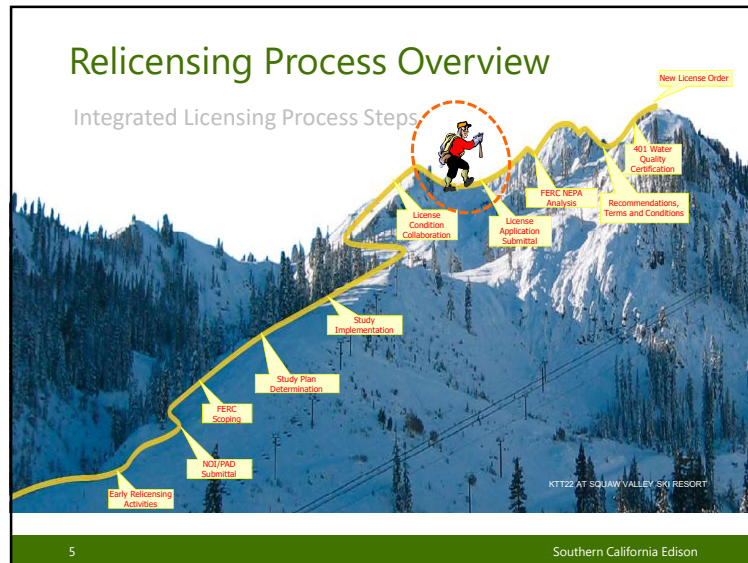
Relicensing Process Overview

Integrated Licensing Process Steps

New License Order

401 Water Quality Certification

Recommendations, Terms and Conditions

FERC NEPA Analysis

License Application Submittal

License Condition Collaboration

Study Implementation

Study Plan Determination

FERC Scoping

NOI/PAD Submittal

Early Relicensing Activities

KTT22 AT SQUAW VALLEY SKI RESORT

5

Southern California Edison